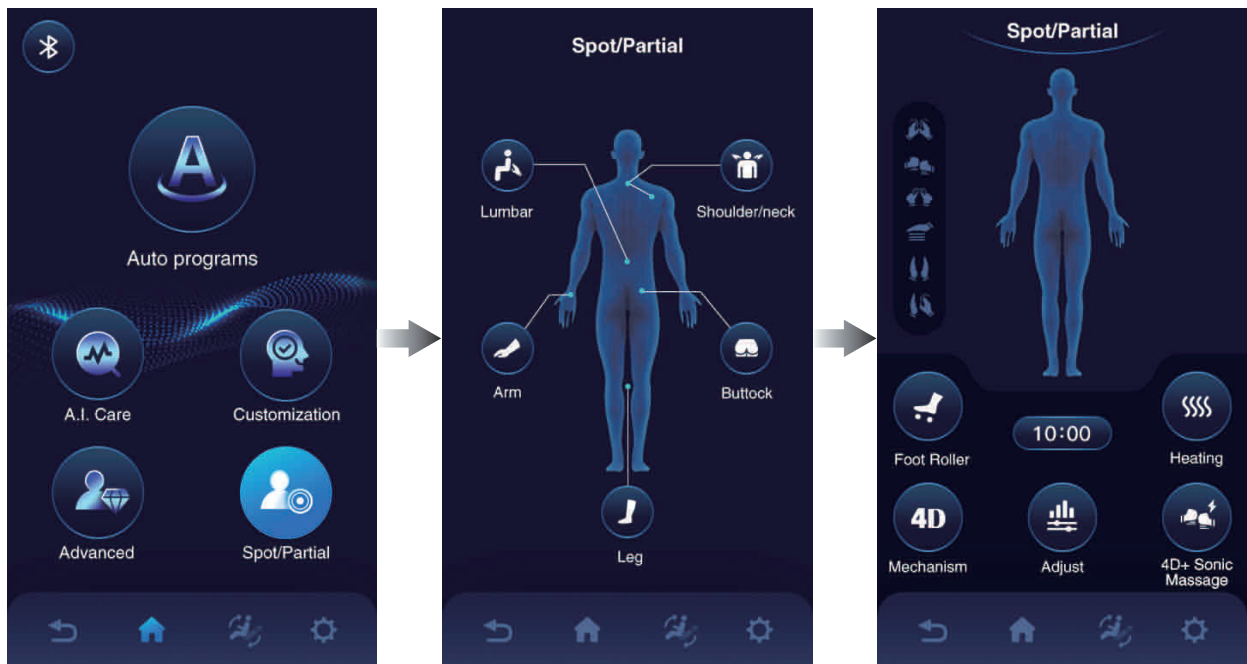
A

Auto programs

A.I. Care

Customization

Advanced

Spot/Partial

Spot/Partial

Lumbar

Shoulder/neck

Arm

Buttock

Leg

Spot/Partial

Foot Roller

10:00

Heating

4D

Mechanism

Adjust

4D+ Sonic Massage